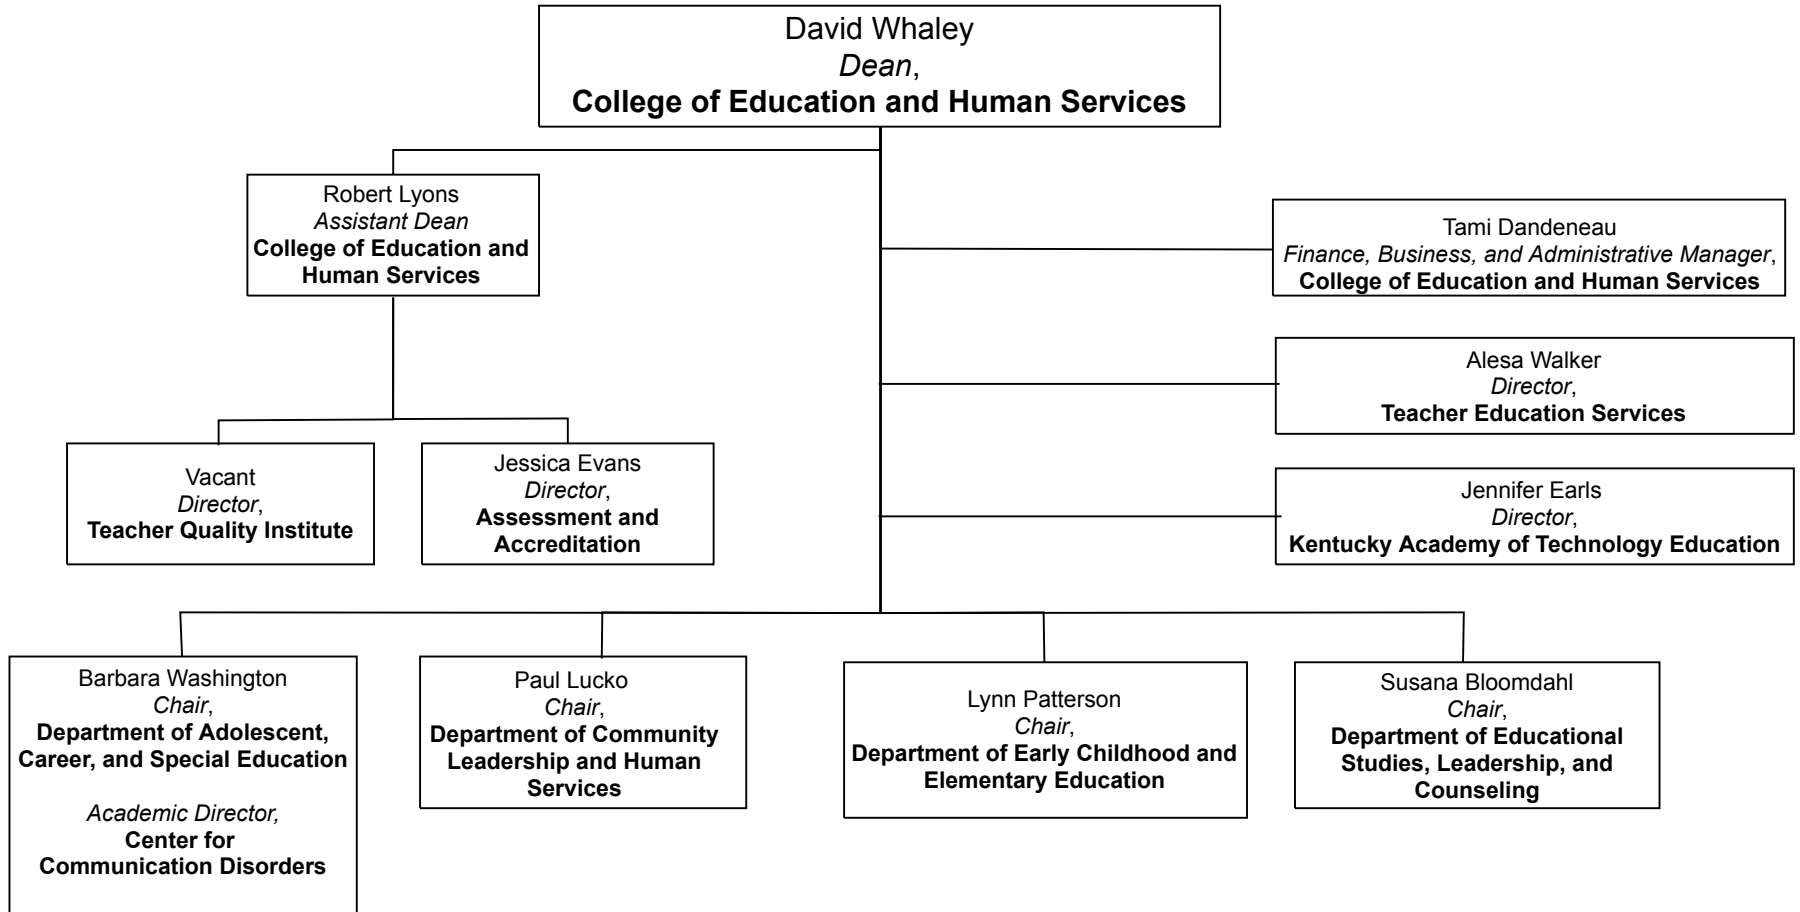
David Whaley
Dean,
College of Education and Human Services

Robert Lyons
Assistant Dean
College of Education and Human Services

Tami Dandeneau
Finance, Business, and Administrative Manager,
College of Education and Human Services

Alesa Walker
Director,
Teacher Education Services

Vacant
Director,
Teacher Quality Institute

Jessica Evans
Director,
Assessment and Accreditation

Jennifer Earls
Director,
Kentucky Academy of Technology Education

Barbara Washington
Chair,
Department of Adolescent, Career, and Special Education

Academic Director,
Center for Communication Disorders

Paul Lucko
Chair,
Department of Community Leadership and Human Services

Lynn Patterson
Chair,
Department of Early Childhood and Elementary Education

Susana Bloomdahl
Chair,
Department of Educational Studies, Leadership, and Counseling